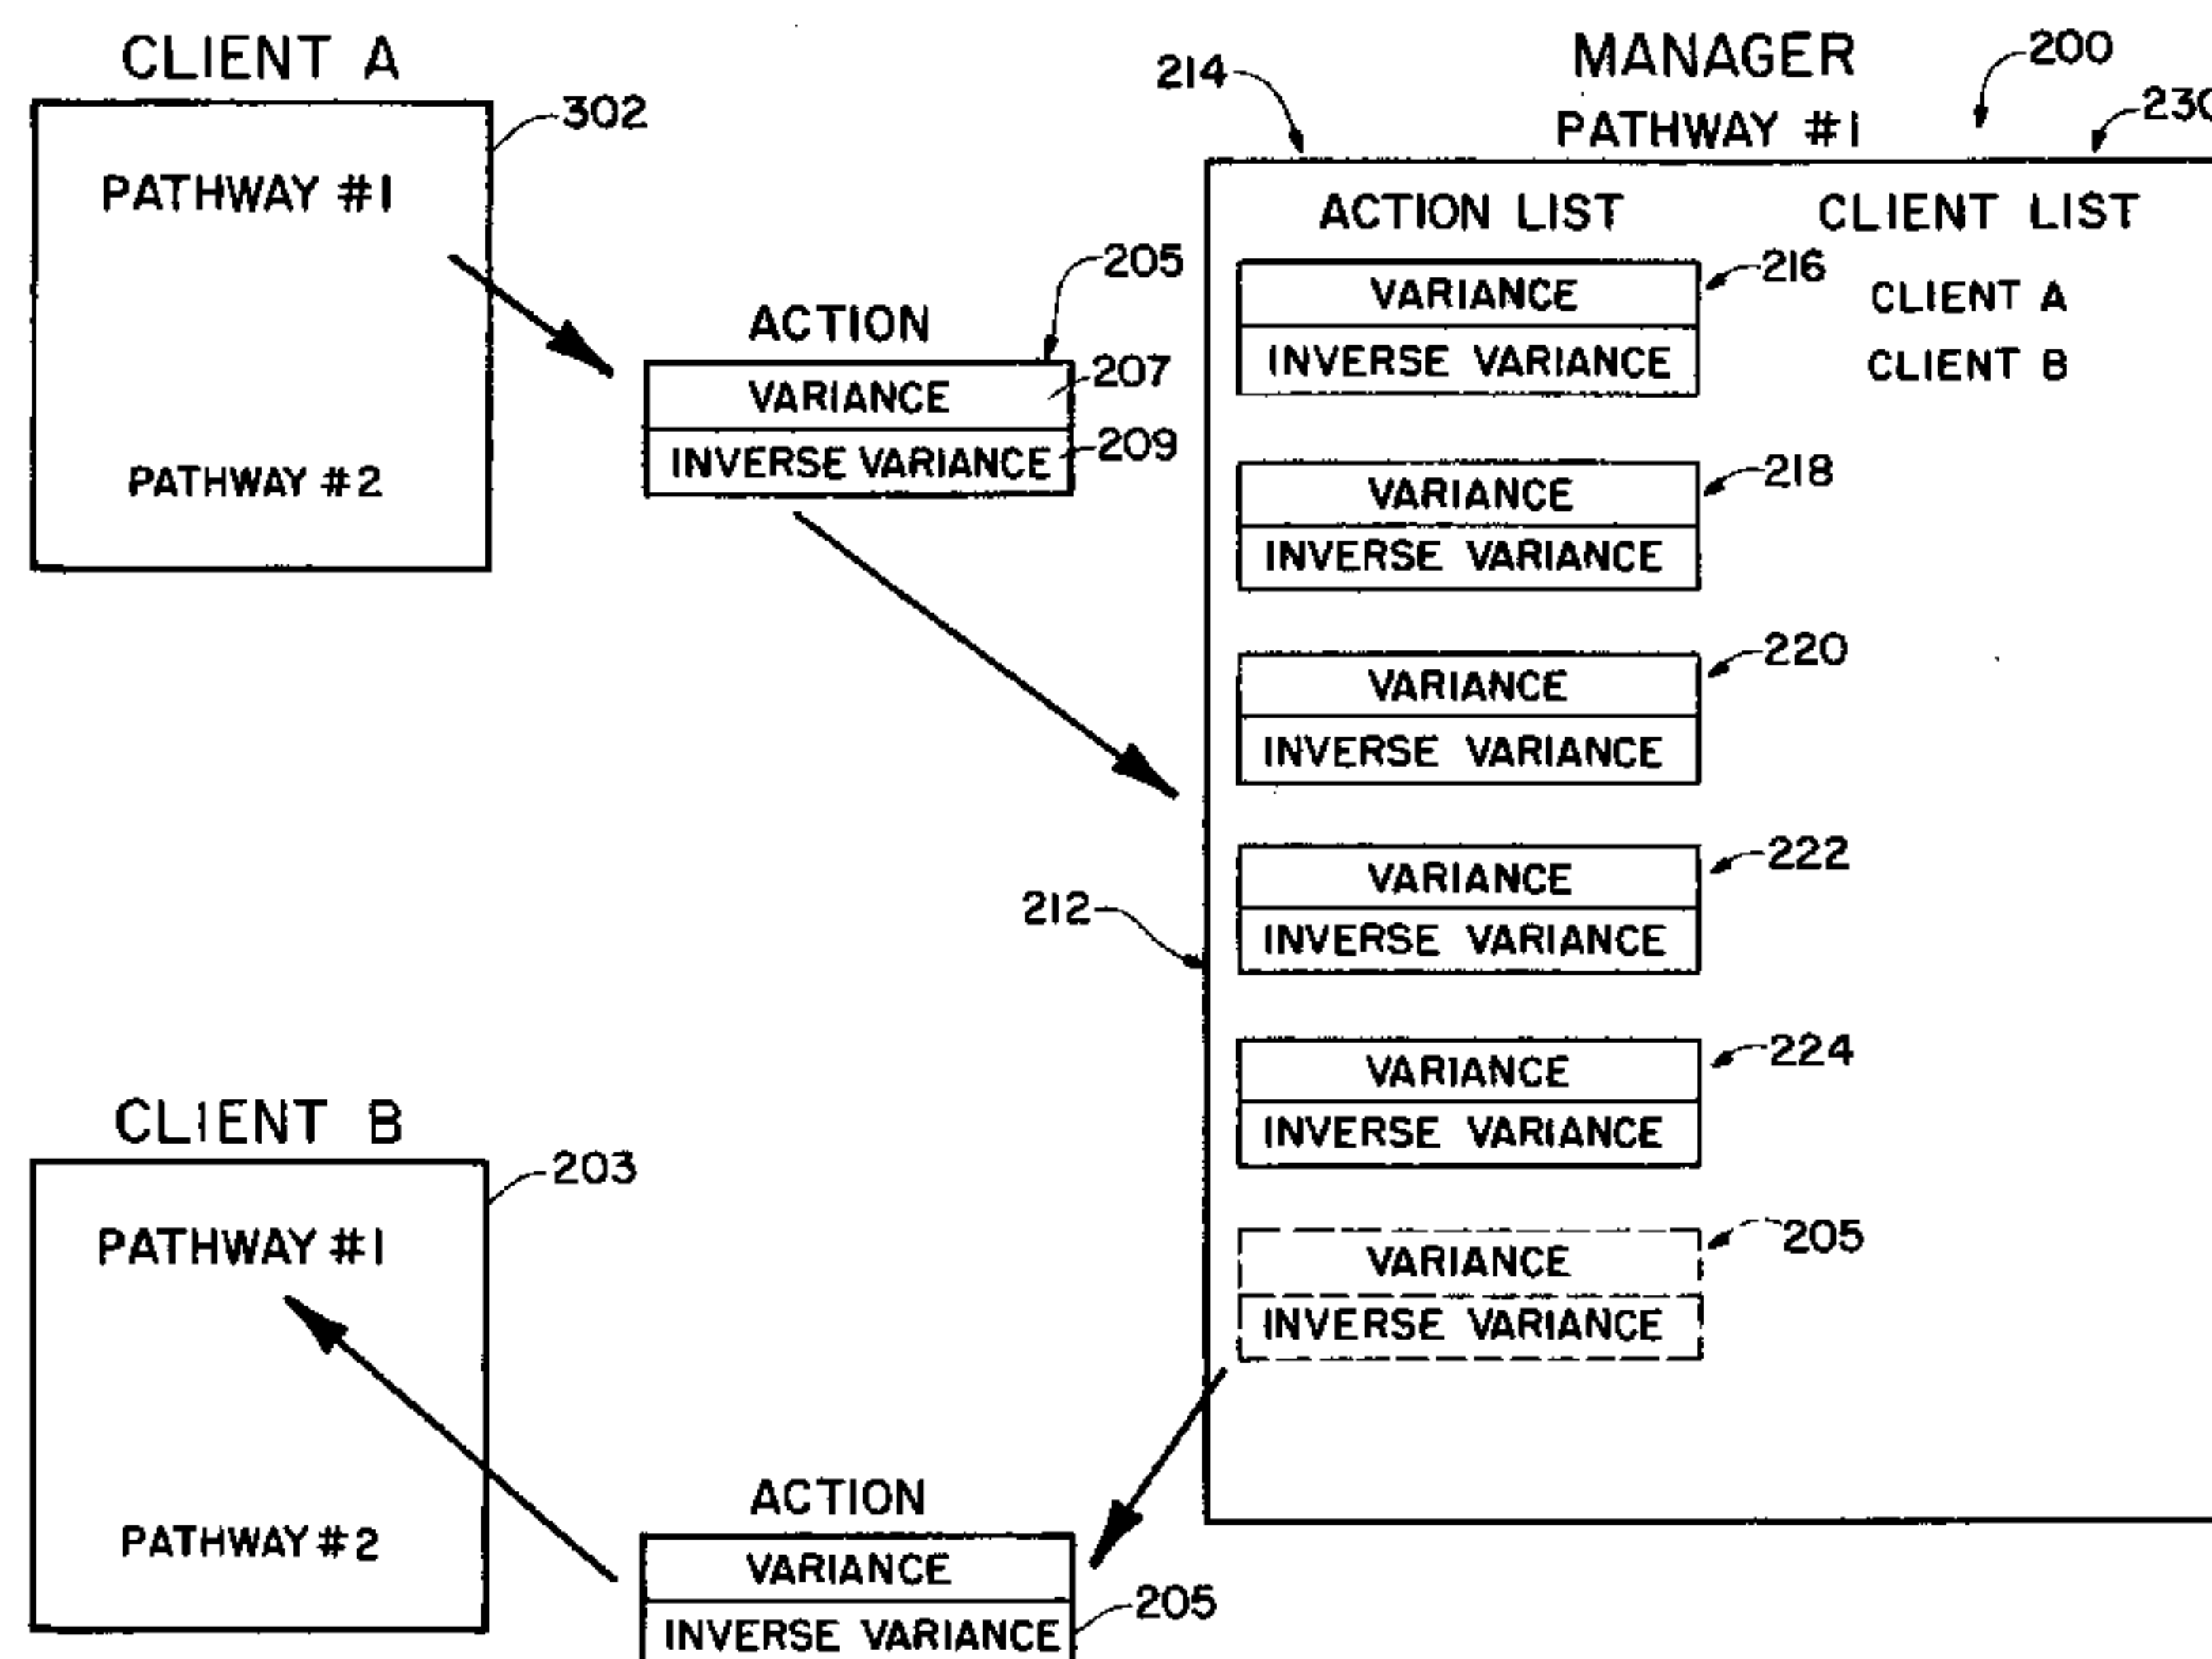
CLIENT A

302

PATHWAY #1

PATHWAY #2

ACTION

205

VARIANCE

207

INVERSE VARIANCE

209

214

MANAGER

PATHWAY #1

200

230

ACTION LIST

CLIENT LIST

VARIANCE

INVERSE VARIANCE

216

CLIENT A

CLIENT B

VARIANCE

INVERSE VARIANCE

218

VARIANCE

INVERSE VARIANCE

220

VARIANCE

INVERSE VARIANCE

222

212

VARIANCE

INVERSE VARIANCE

224

VARIANCE

INVERSE VARIANCE

205

CLIENT B

203

PATHWAY #1

PATHWAY #2

ACTION

VARIANCE

INVERSE VARIANCE

205